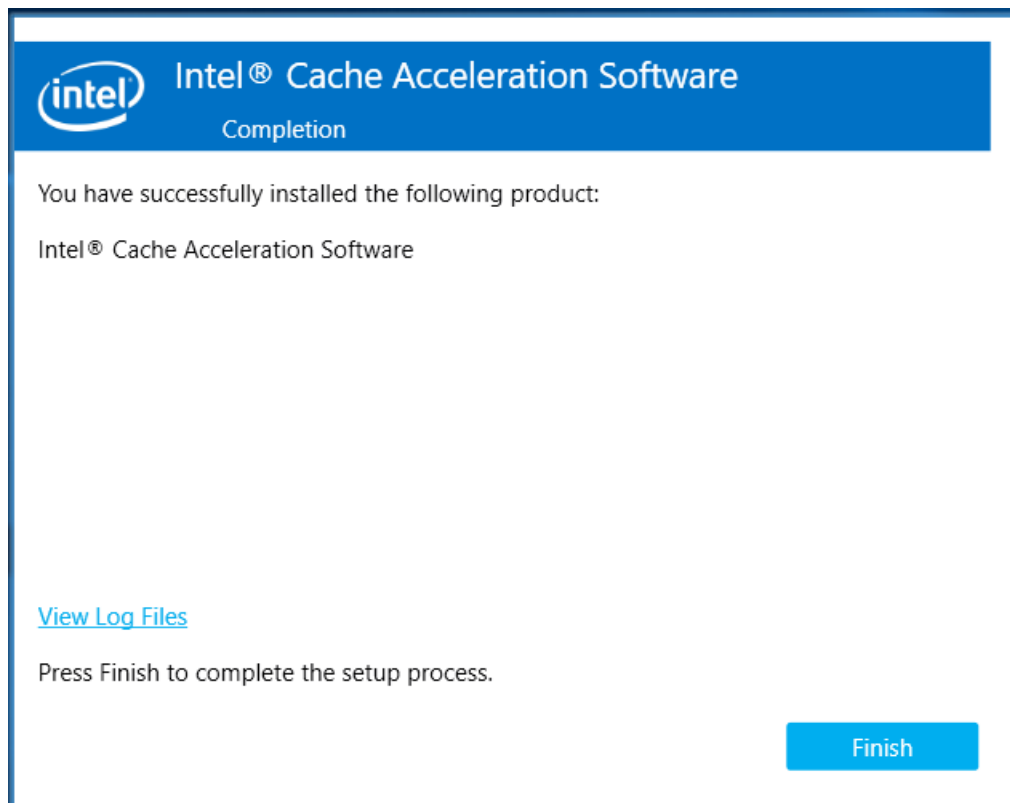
intel

Intel® Cache Acceleration Software

Completion

You have successfully installed the following product:

Intel® Cache Acceleration Software

View Log Files

Press Finish to complete the setup process.

Finish